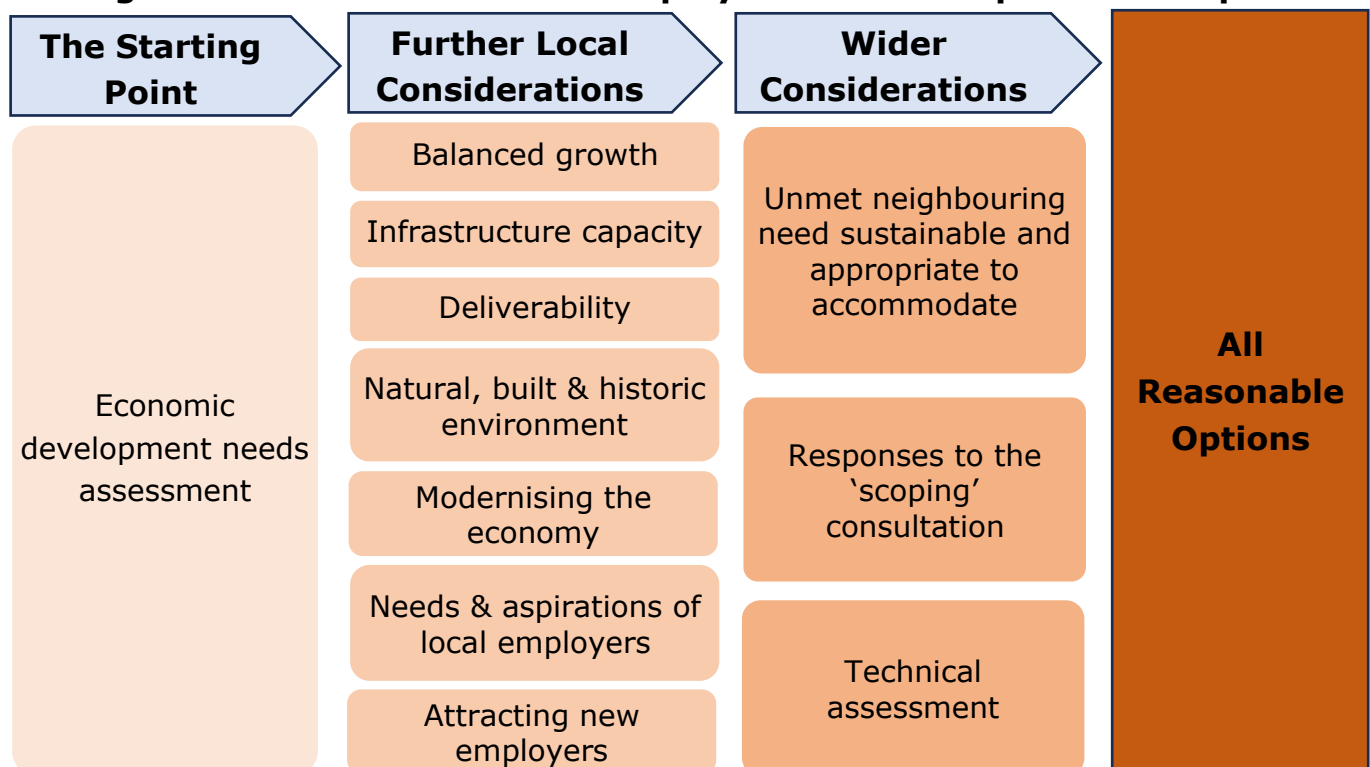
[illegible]

The Starting Point

Further Local Considerations

Wider Considerations

Economic development needs assessment

Balanced growth

Infrastructure capacity

Deliverability

Natural, built & historic environment

Modernising the economy

Needs & aspirations of local employers

Attracting new employers

Unmet neighbouring need sustainable and appropriate to accommodate

Responses to the ‘scoping’ consultation

Technical assessment

All Reasonable Options